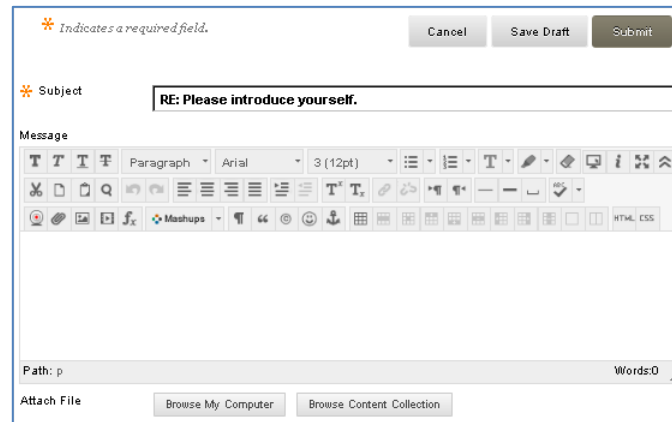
* Indicates a required field.

Cancel Save Draft Submit

* Subject RE: Please introduce yourself.

Message

T T T T Paragraph Arial 3 (12pt)

Mashups

HTML CSS

Path: p Words:0

Attach File Browse My Computer Browse Content Collection